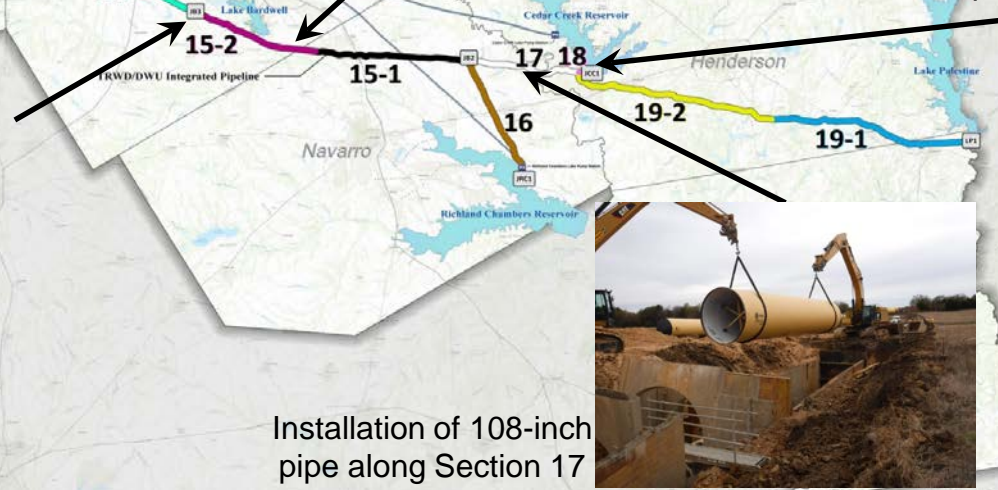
Lake Bardwell

JB3

15-2

TRWD/DWU Integrated Pipeline

15-1

JB2

Cedar Creek Reservoir

17

18

JCC1

Henderson

Lake Palestine

19-2

19-1

LP1

16

Navarro

JRC1

Richland Chambers Reservoir

Installation of 108-inch pipe along Section 17